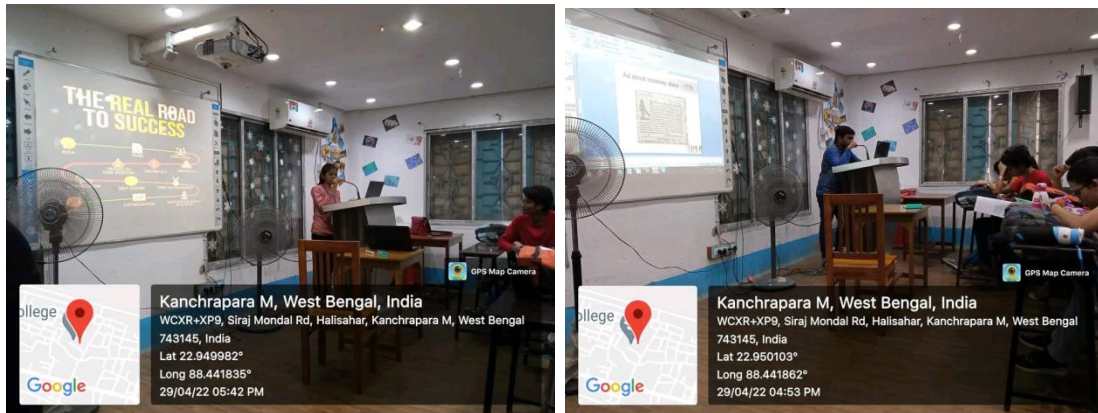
THE REAL ROAD TO SUCCESS

GPS Map Camera

ollege

Google

Kanchrapara M, West Bengal, India
WCXR+XP9, Siraj Mondal Rd, Halisahar, Kanchrapara M, West Bengal 743145, India
Lat 22.949982°
Long 88.441835°
29/04/22 05:42 PM

GPS Map Camera

ollege

Google

Kanchrapara M, West Bengal, India
WCXR+XP9, Siraj Mondal Rd, Halisahar, Kanchrapara M, West Bengal 743145, India
Lat 22.950103°
Long 88.441862°
29/04/22 04:53 PM